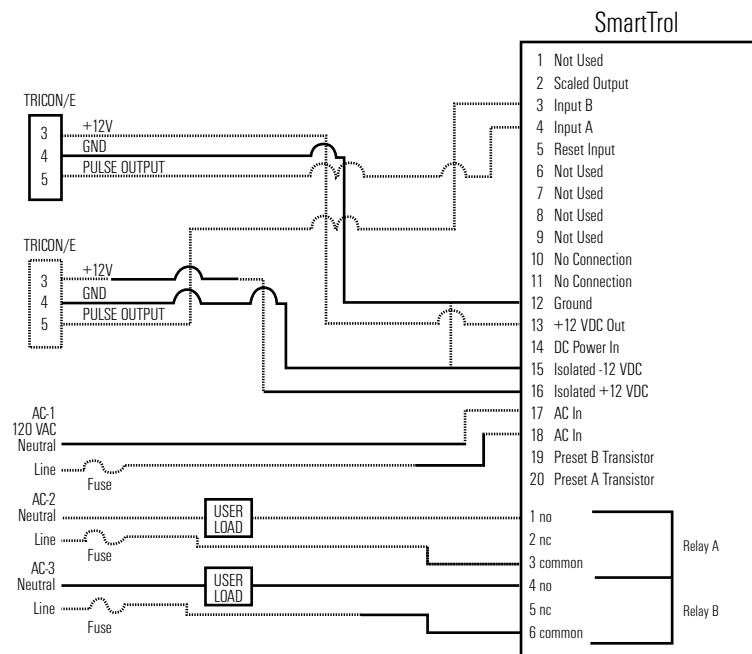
SmartTrol

TRICON/E
3
4
5
+12V
GND
PULSE OUTPUT

TRICON/E
3
4
5
+12V
GND
PULSE OUTPUT

AC-1
120 VAC
Neutral
Line
Fuse

AC-2
Neutral
Line
Fuse
USER LOAD

AC-3
Neutral
Line
Fuse
USER LOAD

1 Not Used
2 Scaled Output
3 Input B
4 Input A
5 Reset Input
6 Not Used
7 Not Used
8 Not Used
9 Not Used
10 No Connection
11 No Connection
12 Ground
13 +12 VDC Out
14 DC Power In
15 Isolated -12 VDC
16 Isolated +12 VDC
17 AC In
18 AC In
19 Preset B Transistor
20 Preset A Transistor

1 no
2 nc
3 common
4 no
5 nc
6 common

Relay A
Relay B